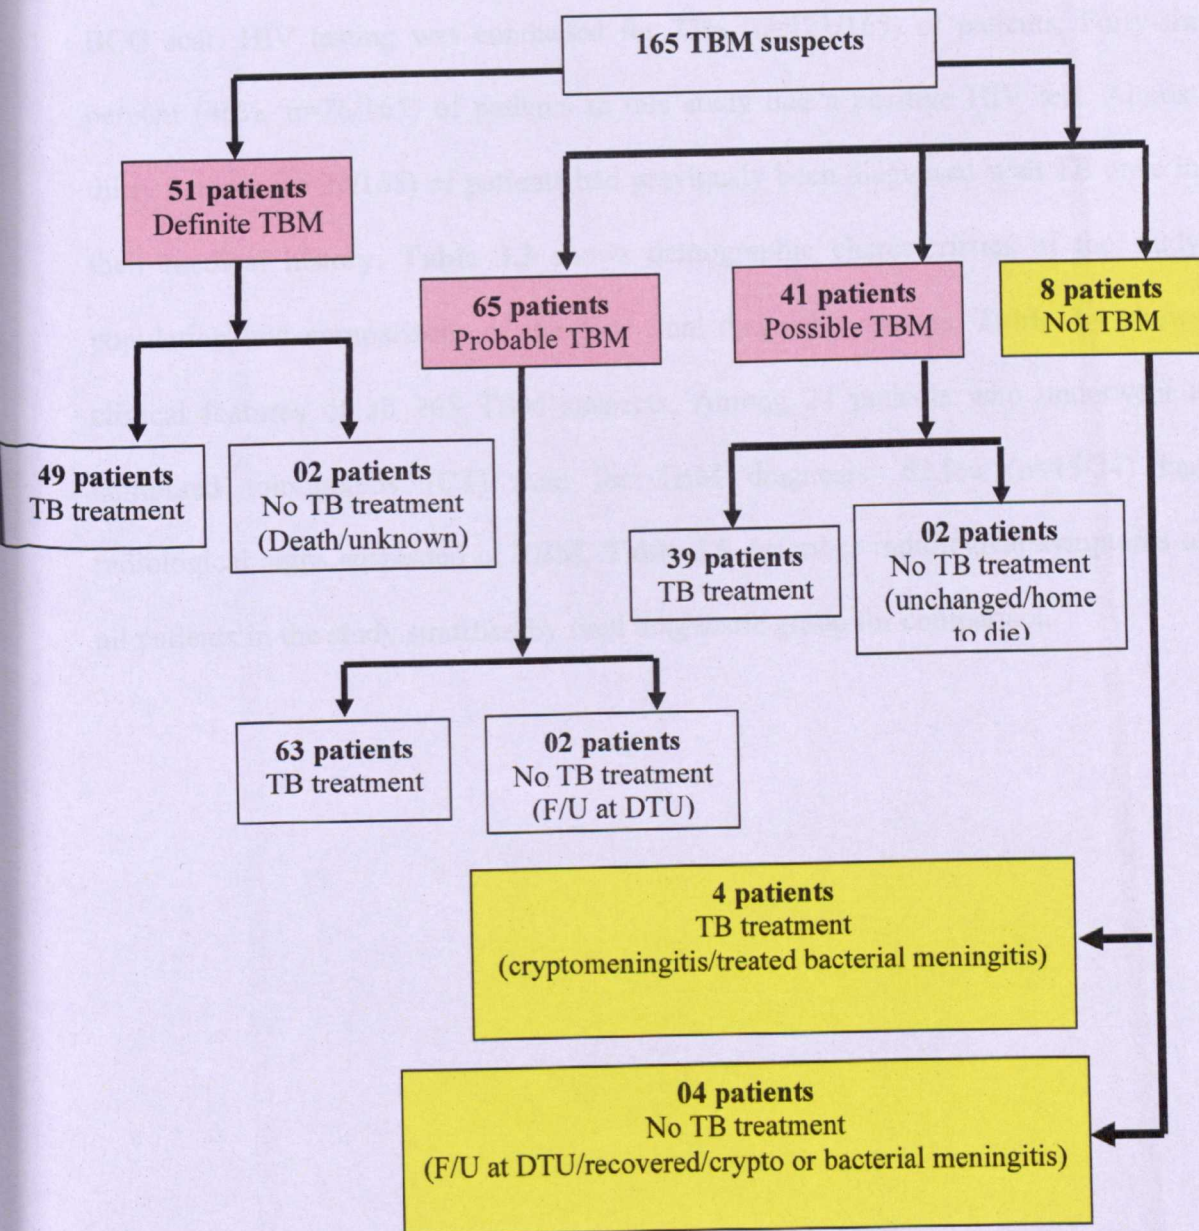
165 TBM suspects

51 patients
Definite TBM

65 patients
Probable TBM

41 patients
Possible TBM

8 patients
Not TBM

49 patients
TB treatment

02 patients
No TB treatment
(Death/unknown)

39 patients
TB treatment

02 patients
No TB treatment
(unchanged/home to die)

63 patients
TB treatment

02 patients
No TB treatment
(F/U at DTU)

4 patients
TB treatment
(cryptomeningitis/treated bacterial meningitis)

04 patients
No TB treatment
(F/U at DTU/recovered/crypto or bacterial meningitis)